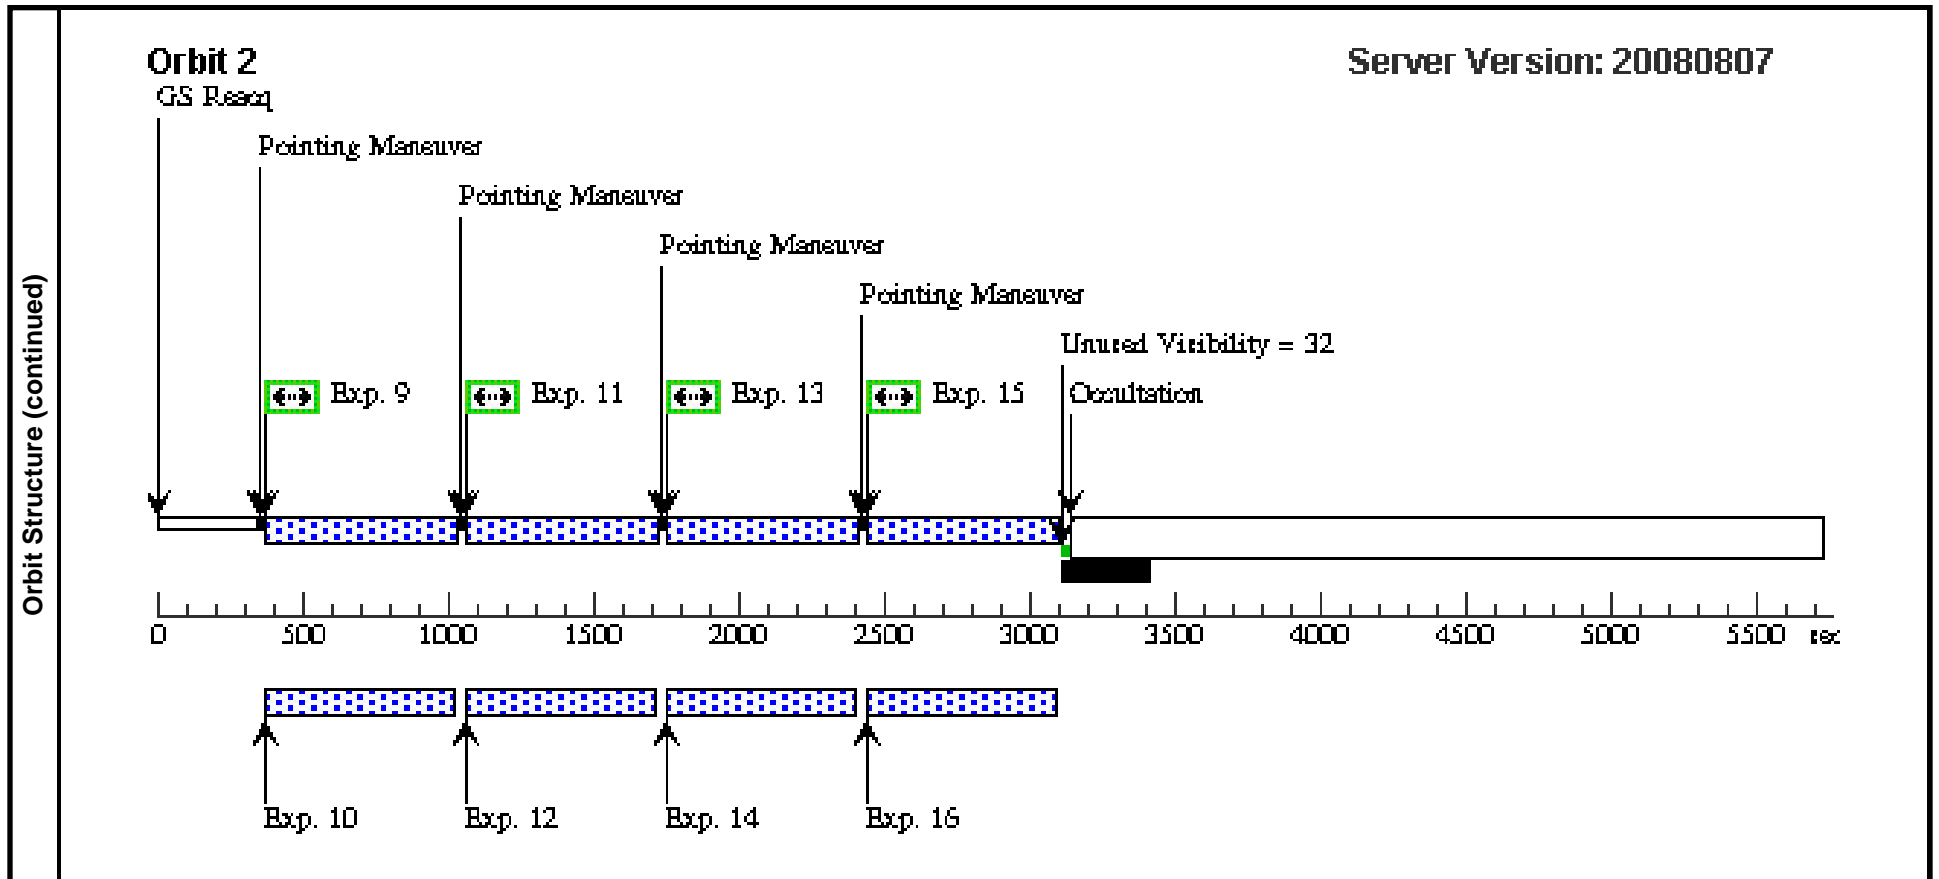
Orbit Structure (continued)

Orbit 2

Server Version: 20080807

GS Reacq

Pointing Maneuver

Pointing Maneuver

Pointing Maneuver

Pointing Maneuver

Unused Visibility = 32

Exp. 9

Exp. 11

Exp. 13

Exp. 15

Occultation

0 500 1000 1500 2000 2500 3000 3500 4000 4500 5000 5500 sec

Exp. 10

Exp. 12

Exp. 14

Exp. 16